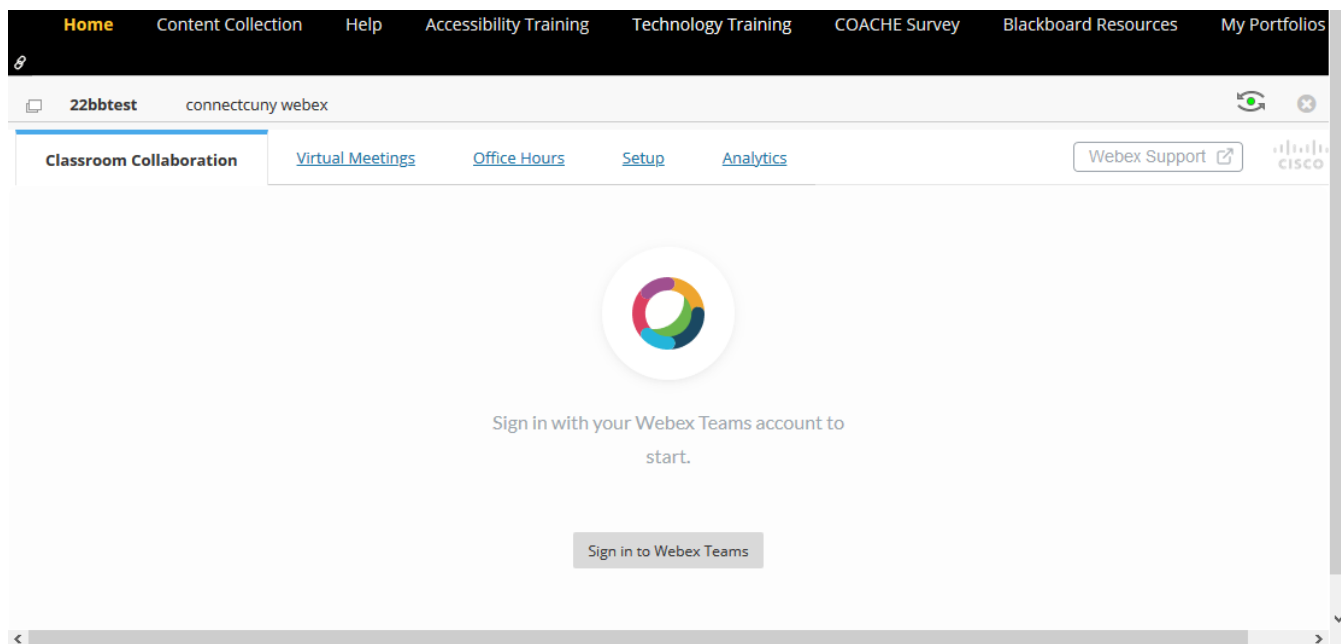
Home Content Collection Help Accessibility Training Technology Training COACHE Survey Blackboard Resources My Portfolios

22bbtest connectcuny webex

Classroom Collaboration Virtual Meetings Office Hours Setup Analytics

Webex Support

CISCO

Sign in with your Webex Teams account to start.

Sign in to Webex Teams